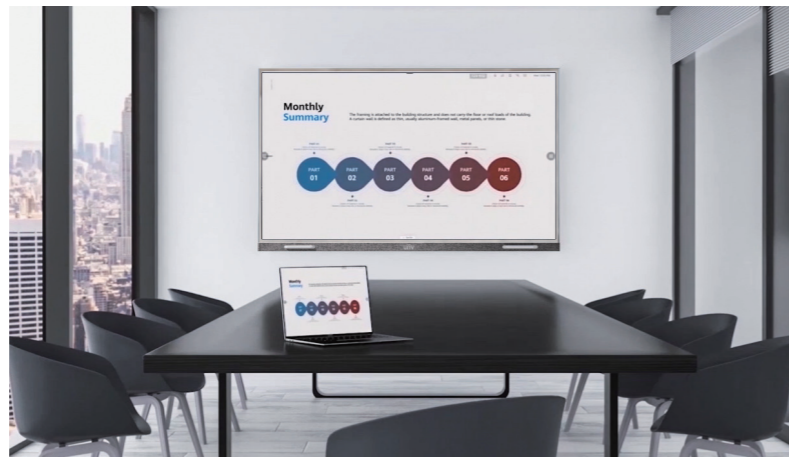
Monthly
Summary

The framing is attached to the building structure and does not carry the floor or roof loads of the building. A curtain wall is defined as thin, usually aluminum-framed wall, metal panels, or thin stone.

PART 01
PART 02
PART 03
PART 04
PART 05
PART 06

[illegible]